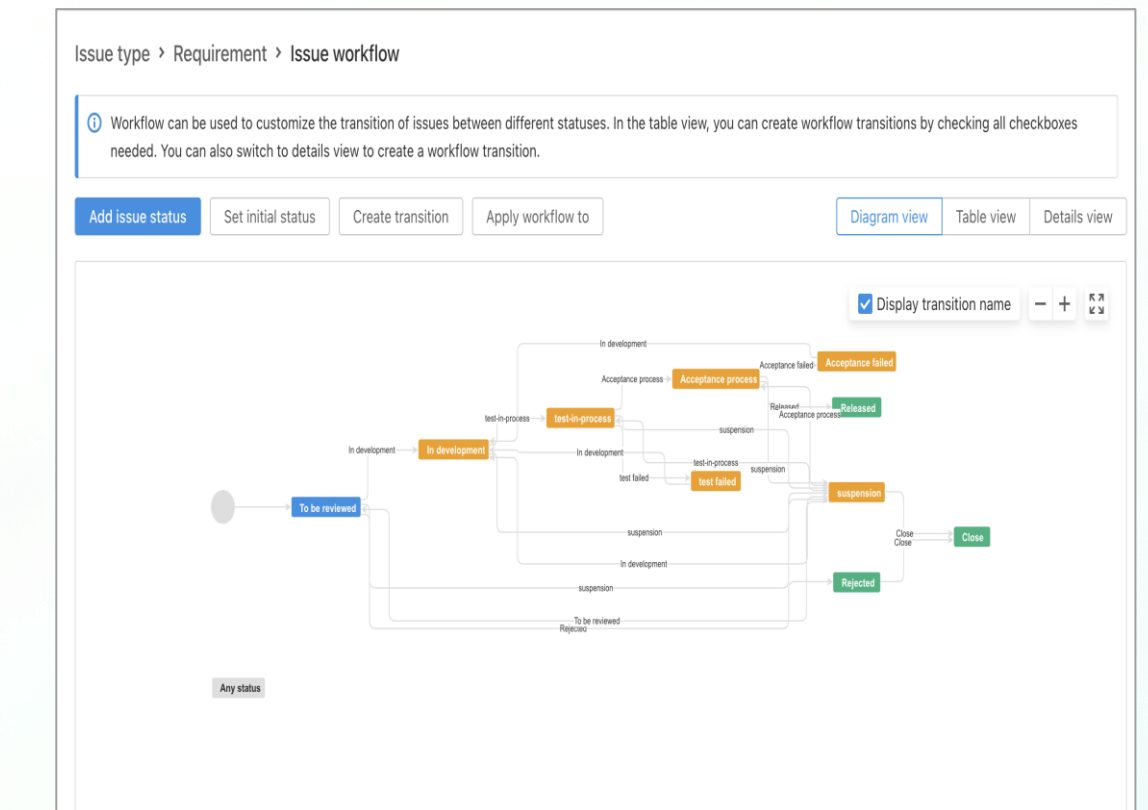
Issue type › Requirement › Issue workflow

Workflow can be used to customize the transition of issues between different statuses. In the table view, you can create workflow transitions by checking all checkboxes needed. You can also switch to details view to create a workflow transition.

Add issue status | Set initial status | Create transition | Apply workflow to

Diagram view | Table view | Details view

Display transition name

In development
Acceptance failed
Acceptance failed
Acceptance process
Acceptance process
Released
Released
Acceptance process
test-in-process
test-in-process
suspension
In development
In development
In development
test-in-process
suspension
test failed
test failed
suspension
To be reviewed
suspension
Close
Close
Close
In development
Rejected
suspension
To be reviewed
Rejected

Any status